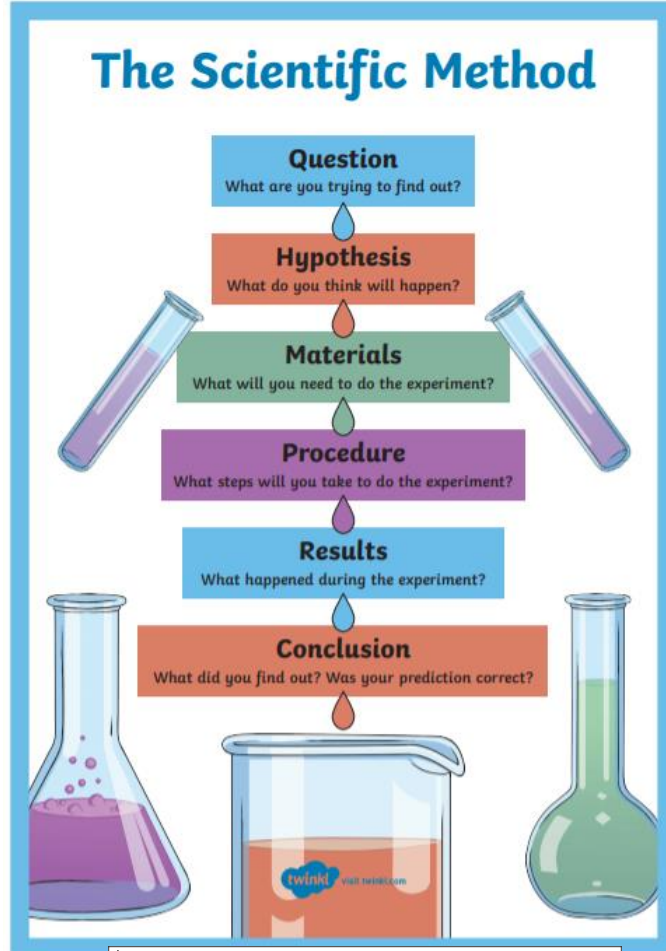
The Scientific Method

Question
What are you trying to find out?

Hypothesis
What do you think will happen?

Materials
What will you need to do the experiment?

Procedure
What steps will you take to do the experiment?

Results
What happened during the experiment?

Conclusion
What did you find out? Was your prediction correct?

twinkl visit twinkl.com